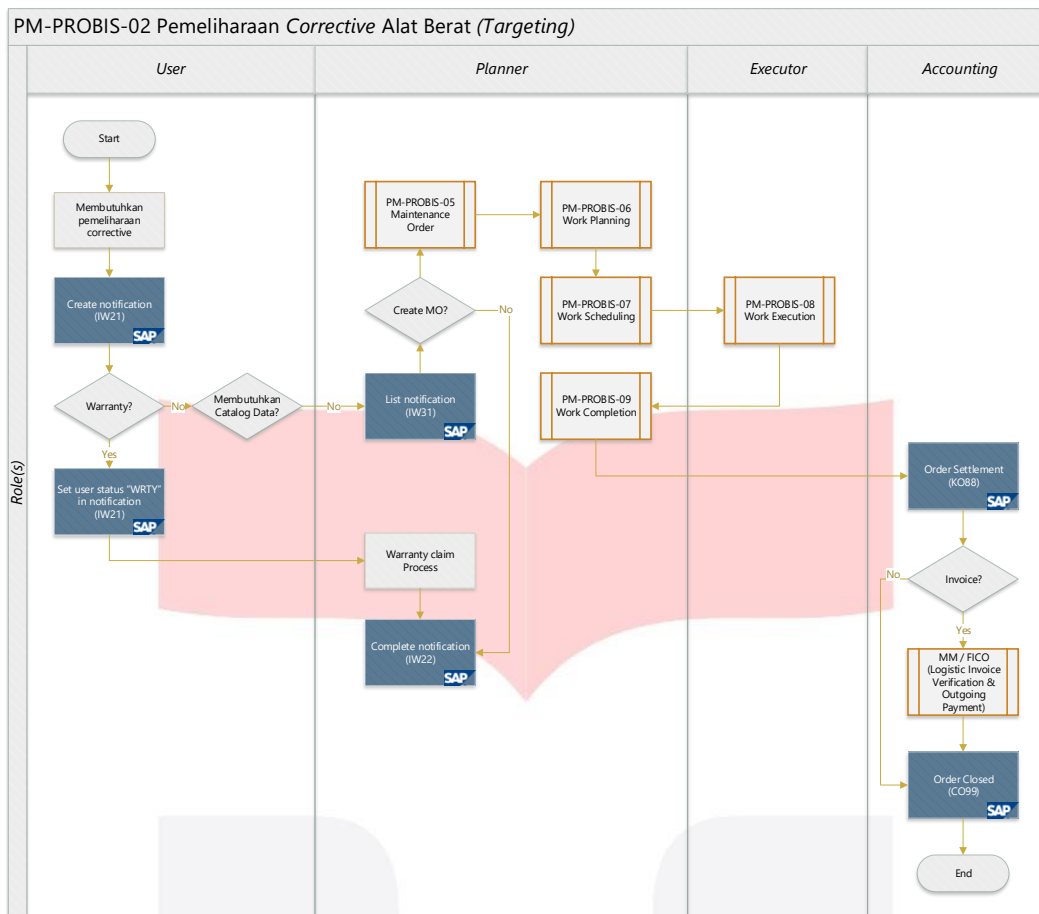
PM-PROBIS-02 Pemeliharaan *Corrective* Alat Berat *(Targeting)*

Role(s)

User

Planner

Executor

Accounting

Start

Membutuhkan pemeliharaan corrective

Create notification (IW21)

SAP

Warranty?

No

Membutuhkan Catalog Data?

No

Yes

Set user status "WRTY" in notification (IW21)

SAP

PM-PROBIS-05 Maintenance Order

Create MO?

No

List notification (IW31)

SAP

Warranty claim Process

Complete notification (IW22)

SAP

PM-PROBIS-06 Work Planning

PM-PROBIS-07 Work Scheduling

PM-PROBIS-09 Work Completion

PM-PROBIS-08 Work Execution

Order Settlement (KO88)

SAP

Invoice?

No

Yes

MM / FICO (Logistic Invoice Verification & Outgoing Payment)

Order Closed (CO99)

SAP

End